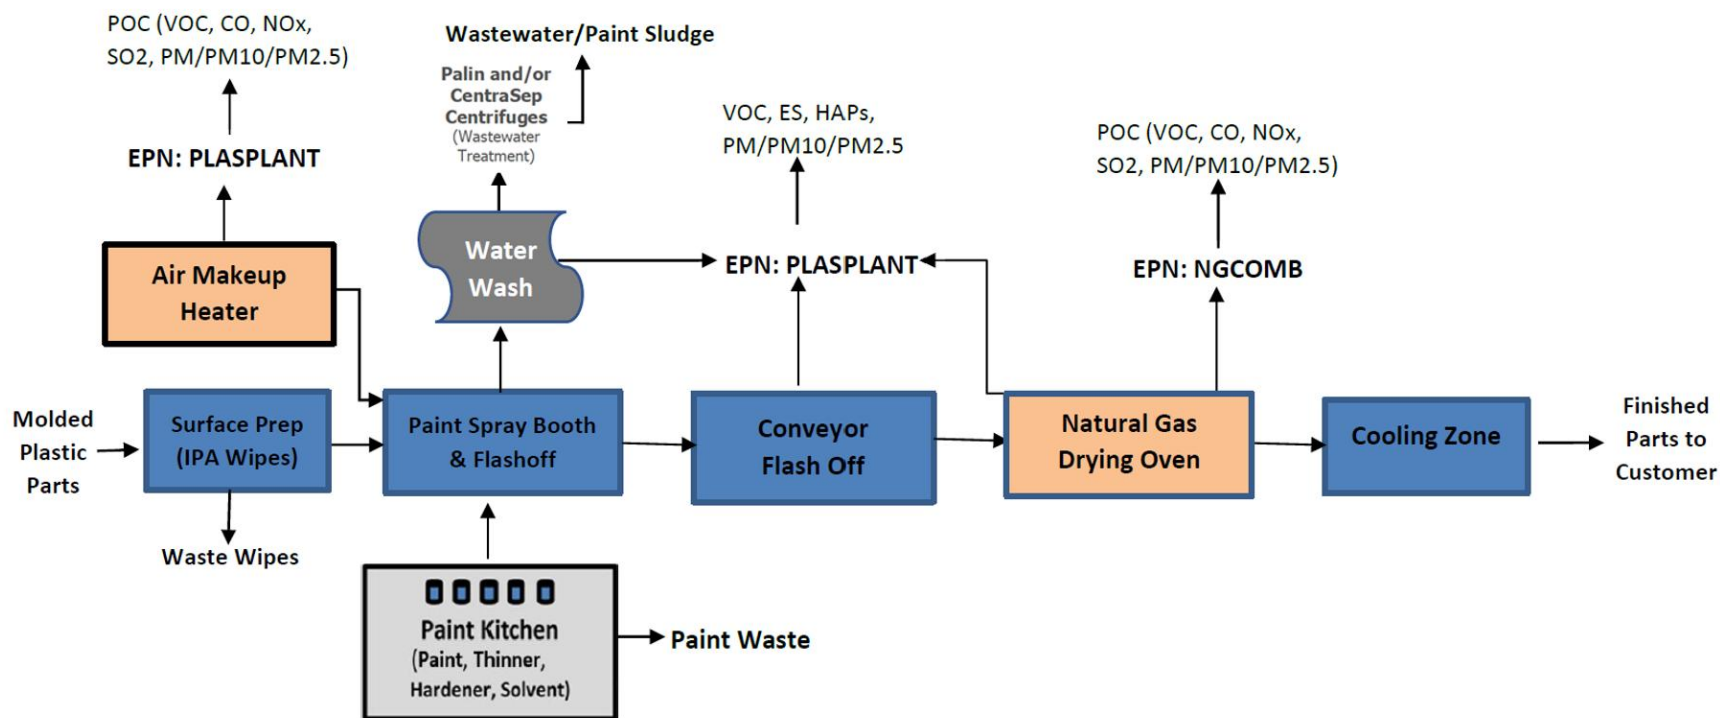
POC (VOC, CO, NOx, SO2, PM/PM10/PM2.5)

EPN: PLASPLANT

Air Makeup Heater

Wastewater/Paint Sludge

Palin and/or CentraSep Centrifuges (Wastewater Treatment)

Water Wash

VOC, ES, HAPs, PM/PM10/PM2.5

EPN: PLASPLANT

POC (VOC, CO, NOx, SO2, PM/PM10/PM2.5)

EPN: NGCOMB

Molded Plastic Parts

Surface Prep (IPA Wipes)

Waste Wipes

Paint Spray Booth & Flashoff

Conveyor Flash Off

Natural Gas Drying Oven

Cooling Zone

Finished Parts to Customer

Paint Kitchen (Paint, Thinner, Hardener, Solvent)

Paint Waste